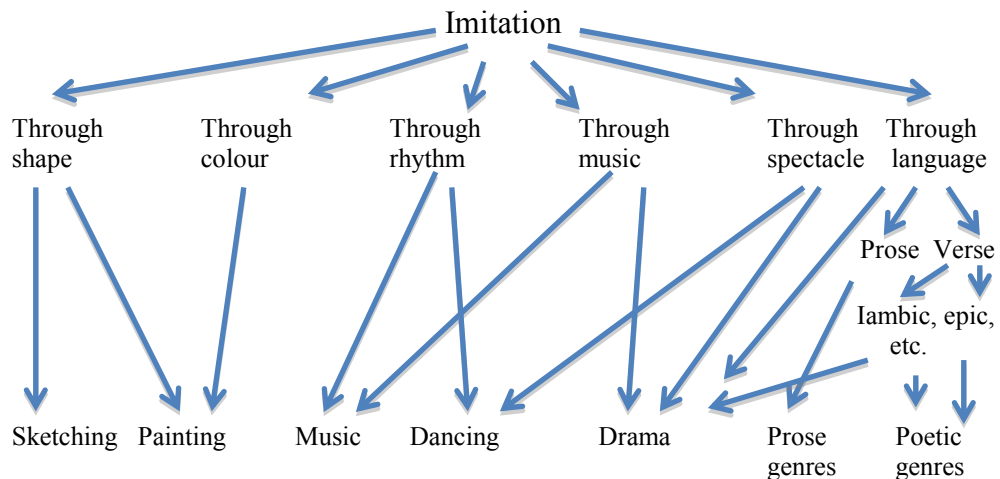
Imitation

Through shape

Through colour

Through rhythm

Through music

Through spectacle

Through language

Prose

Verse

Iambic, epic, etc.

Sketching

Painting

Music

Dancing

Drama

Prose genres

Poetic genres